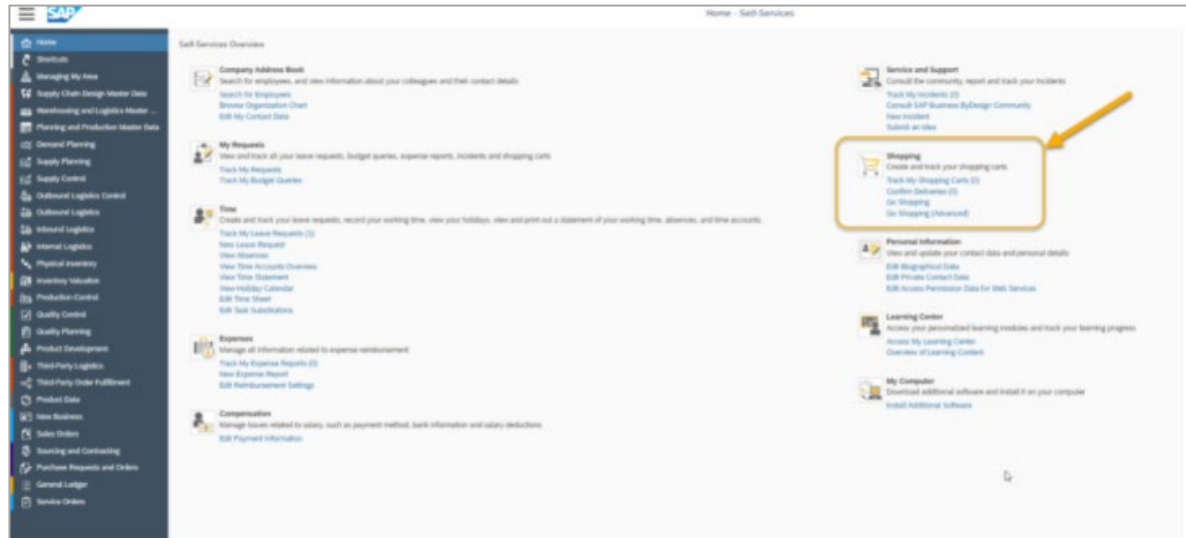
SAP

Home - Self-Services

Home
Shortcuts
Managing My Area
Supply Chain Design Master Data
Warehousing and Logistics Master ...
Planning and Production Master Data
Demand Planning
Supply Planning
Supply Control
Outbound Logistics Control
Outbound Logistics
Inbound Logistics
Internal Logistics
Physical Inventory
Inventory Valuation
Production Control
Quality Control
Quality Planning
Product Development
Third-Party Logistics
Third-Party Order Fulfillment
Product Data
New Business
Sales Orders
Sourcing and Contracting
Purchase Requests and Orders
General Ledger
Service Orders

Self-Services Overview

Company Address Book
Search for employees, and view information about your colleagues and their contact details
Search for Employees
Browse Organization Chart
Edit My Contact Data

My Requests
View and track all your leave requests, budget queries, expense reports, incidents and shopping carts
Track My Requests
Track My Budget Queries

Time
Create and track your leave requests, record your working time, view your holidays, view and print out a statement of your working time, absences, and time accounts.
Track My Leave Requests (1)
New Leave Request
View Absences
View Time Accounts Overview
View Time Statement
View Holiday Calendar
Edit Time Sheet
Edit Task Substitutions

Expenses
Manage all information related to expense reimbursement
Track My Expense Reports (0)
New Expense Report
Edit Reimbursement Settings

Compensation
Manage issues related to salary, such as payment method, bank information and salary deductions
Edit Payment Information

Service and Support
Consult the community, report and track your incidents
Track My Incidents (0)
Consult SAP Business ByDesign Community
New Incident
Submit an Idea

Shopping
Create and track your shopping carts
Track My Shopping Carts (1)
Confirm Deliveries (0)
Go Shopping
Go Shopping (Advanced)

Personal Information
View and update your contact data and personal details
Edit Biographical Data
Edit Private Contact Data
Edit Access Permission Data for Web Services

Learning Center
Access your personalized learning modules and track your learning progress
Access My Learning Center
Overview of Learning Content

My Computer
Download additional software and install it on your computer
Install Additional Software